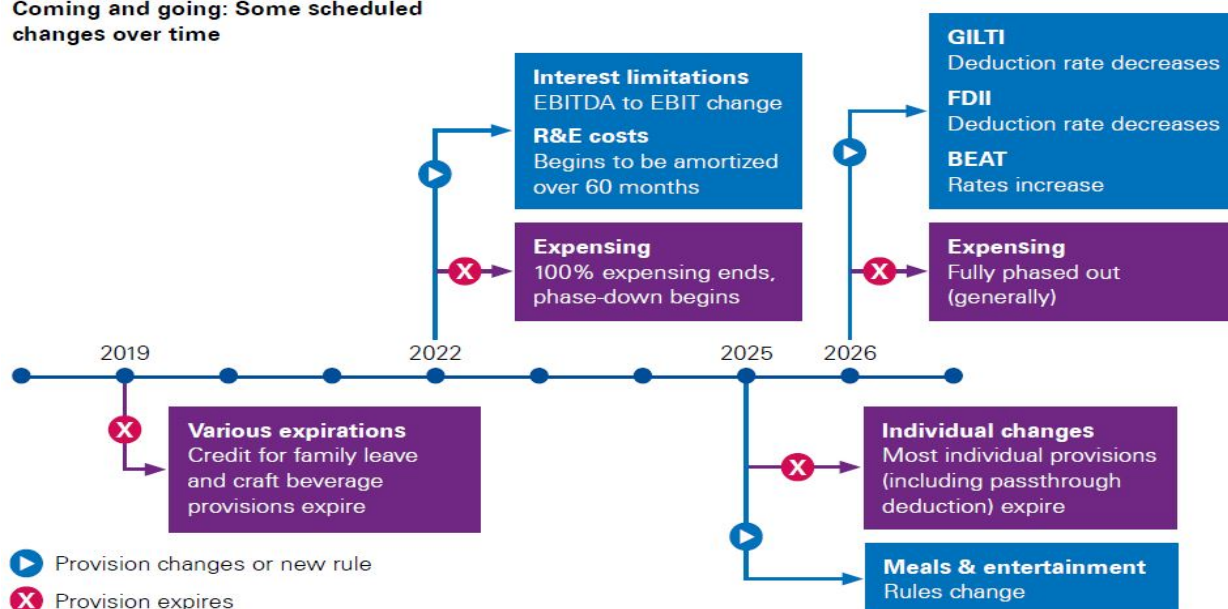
Coming and going: Some scheduled changes over time

Interest limitations
EBITDA to EBIT change
R&E costs
Begins to be amortized over 60 months

Expensing
100% expensing ends, phase-down begins

GILTI
Deduction rate decreases
FDII
Deduction rate decreases
BEAT
Rates increase

Expensing
Fully phased out (generally)

2019
2022
2025
2026

Various expirations
Credit for family leave and craft beverage provisions expire

Individual changes
Most individual provisions (including passthrough deduction) expire

Meals & entertainment
Rules change

Provision changes or new rule
Provision expires